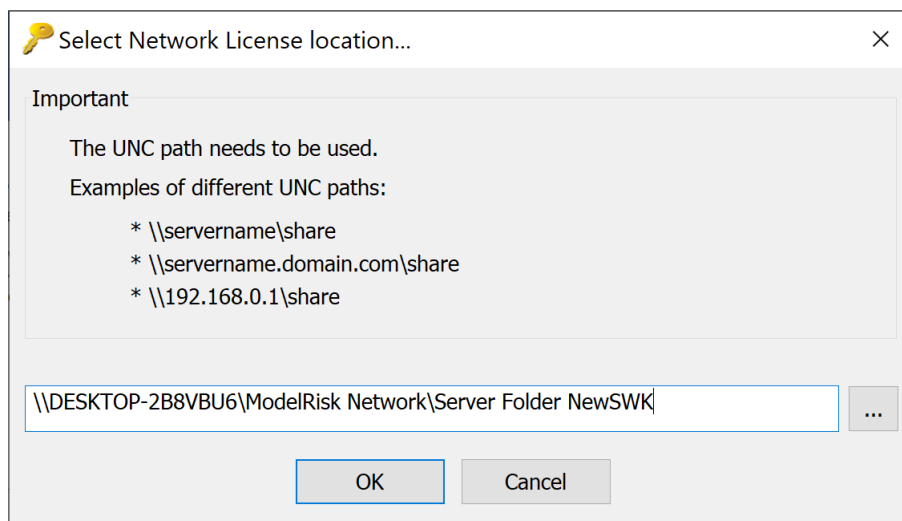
Select Network License location...

×

Important

The UNC path needs to be used.

Examples of different UNC paths:

* \\servername\share
* \\servername.domain.com\share
* \\192.168.0.1\share

\\DESKTOP-2B8VBU6\ModelRisk Network\Server Folder NewSWK

...

OK

Cancel